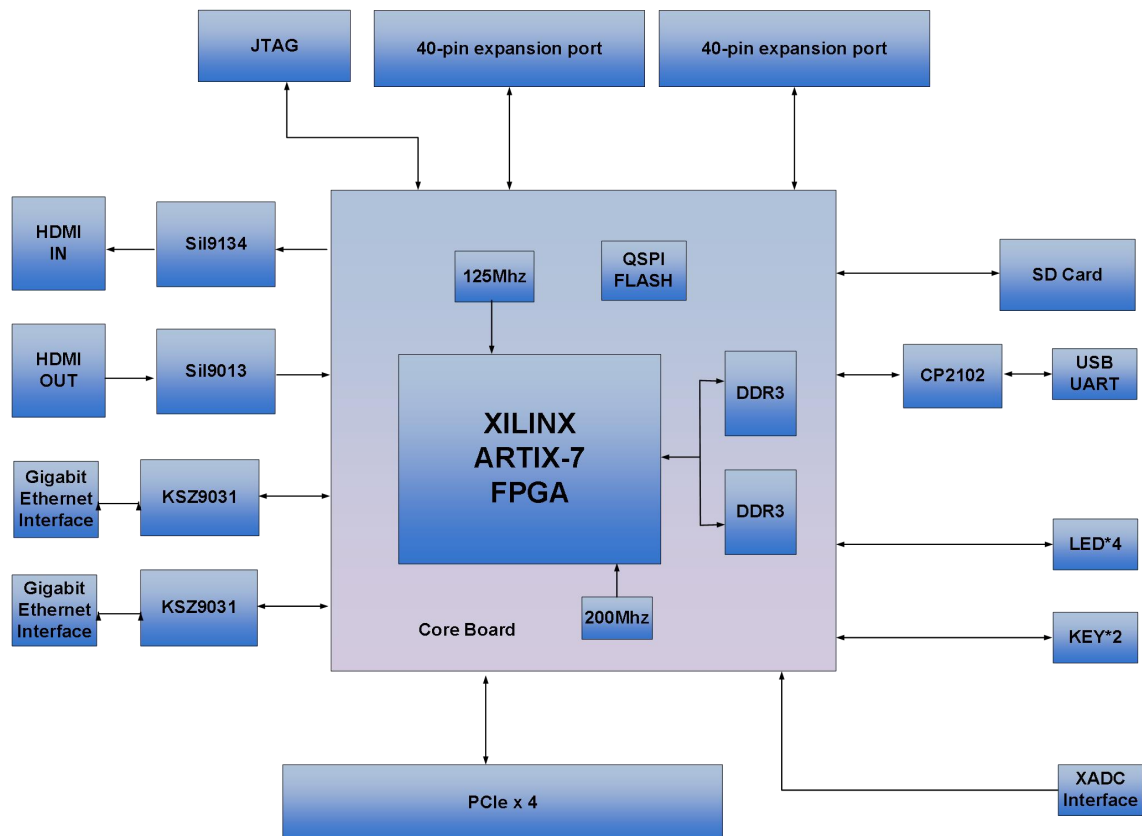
JTAG

40-pin expansion port

40-pin expansion port

HDMI IN

Sil9134

HDMI OUT

Sil9013

Gigabit Ethernet Interface

KSZ9031

Gigabit Ethernet Interface

KSZ9031

125Mhz

QSPI FLASH

XILINX ARTIX-7 FPGA

DDR3

DDR3

200Mhz

Core Board

SD Card

CP2102

USB UART

LED*4

KEY*2

PCIe x 4

XADC Interface